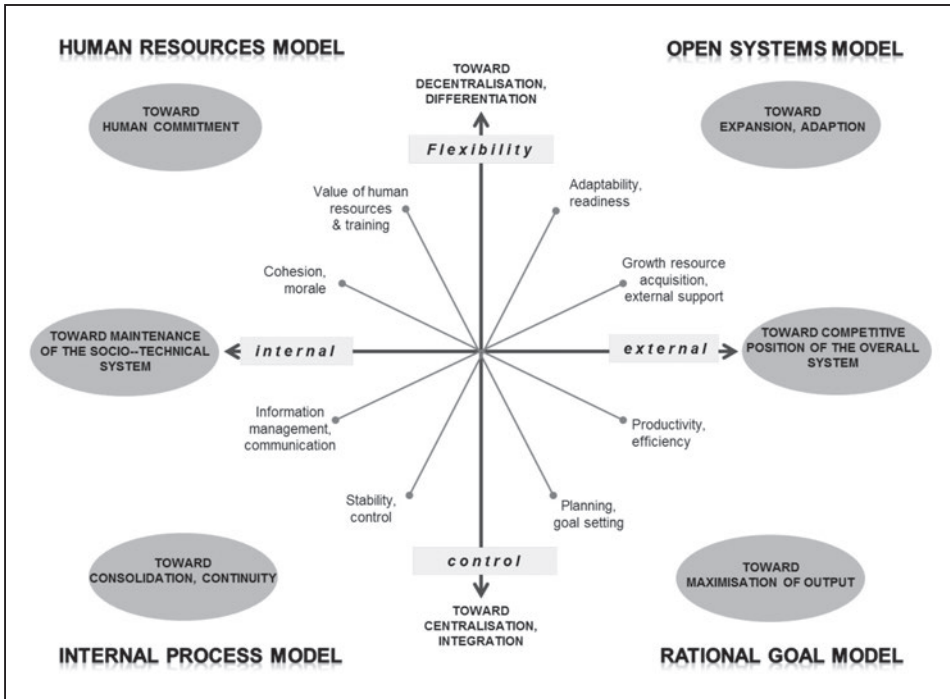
HUMAN RESOURCES MODEL

TOWARD HUMAN COMMITMENT

TOWARD DECENTRALISATION, DIFFERENTIATION

Flexibility

OPEN SYSTEMS MODEL

TOWARD EXPANSION, ADAPTION

Value of human resources & training

Adaptability, readiness

Cohesion, morale

Growth resource acquisition, external support

TOWARD MAINTENANCE OF THE SOCIO--TECHNICAL SYSTEM

internal

external

TOWARD COMPETITIVE POSITION OF THE OVERALL SYSTEM

Information management, communication

Productivity, efficiency

Stability, control

Planning, goal setting

TOWARD CONSOLIDATION, CONTINUITY

control

TOWARD CENTRALISATION, INTEGRATION

TOWARD MAXIMISATION OF OUTPUT

INTERNAL PROCESS MODEL

RATIONAL GOAL MODEL